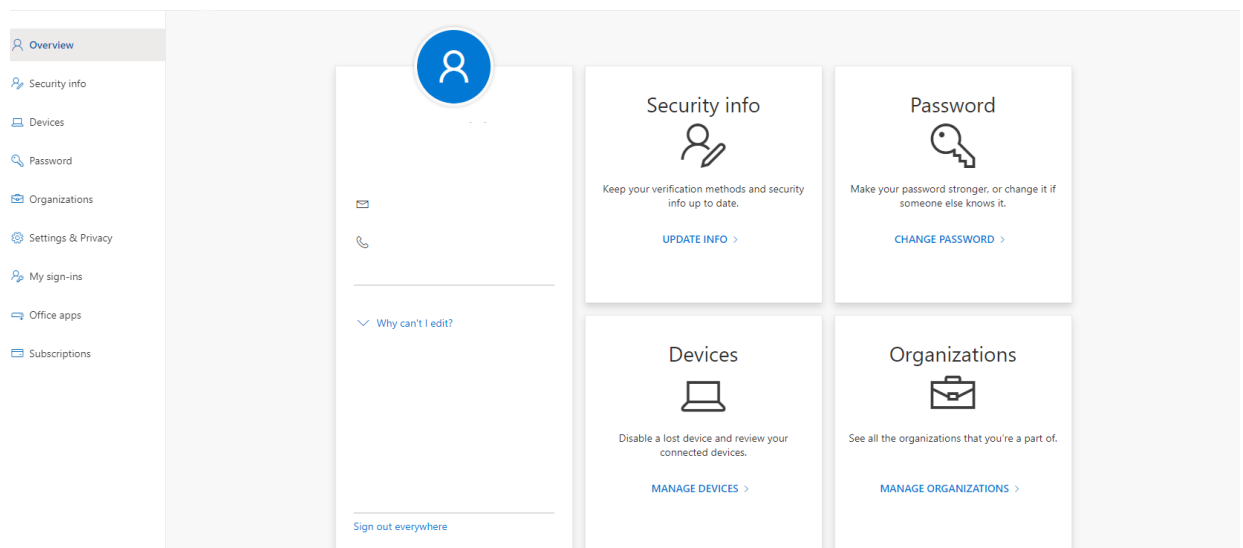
Overview
Security info
Devices
Password
Organizations
Settings & Privacy
My sign-ins
Office apps
Subscriptions

Why can't I edit?

Sign out everywhere

Security info
Keep your verification methods and security info up to date.
UPDATE INFO >

Password
Make your password stronger, or change it if someone else knows it.
CHANGE PASSWORD >

Devices
Disable a lost device and review your connected devices.
MANAGE DEVICES >

Organizations
See all the organizations that you're a part of.
MANAGE ORGANIZATIONS >